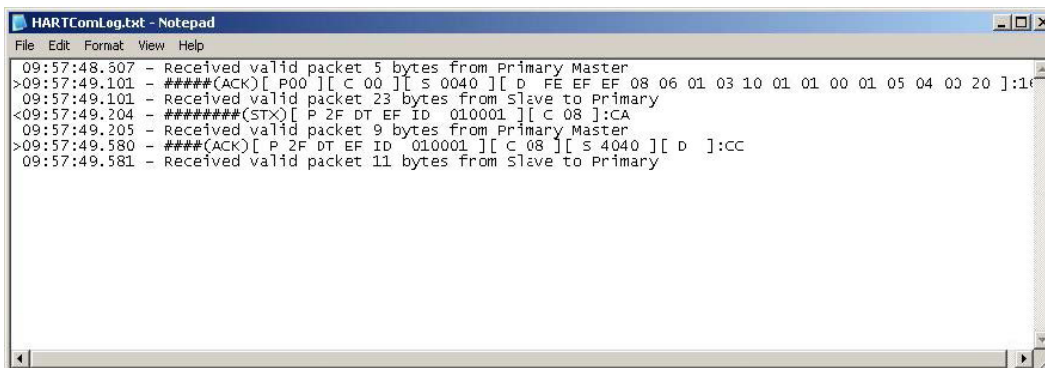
HARTComLog.txt - Notepad

File Edit Format View Help

09:57:48.607 - Received valid packet 5 bytes from Primary Master
>09:57:49.101 - #####(ACK)[ P00 ][ C 00 ][ S 0040 ][ D FE EF EF 08 06 01 03 10 01 01 00 01 05 04 00 20 ]:1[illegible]
09:57:49.101 - Received valid packet 23 bytes from Slave to Primary
<09:57:49.204 - ########(STX)[ P 2F DT EF ID 010001 ][ C 08 ]:CA
09:57:49.205 - Received valid packet 9 bytes from Primary Master
>09:57:49.580 - ####(ACK)[ P 2F DT EF ID 010001 ][ C 08 ][ S 4040 ][ D ]:CC
09:57:49.581 - Received valid packet 11 bytes from Slave to Primary